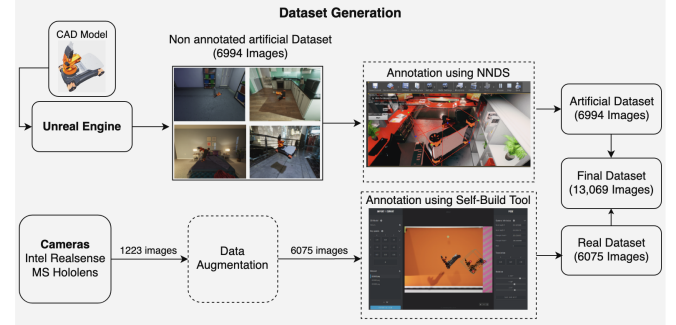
Dataset Generation

CAD Model

Unreal Engine

Non annotated artificial Dataset (6994 Images)

Annotation using NNDS

Artificial Dataset (6994 Images)

Final Dataset (13,069 Images)

Cameras
Intel Realsense
MS Hololens

1223 images

Data Augmentation

6075 images

Annotation using Self-Build Tool

Real Dataset (6075 Images)